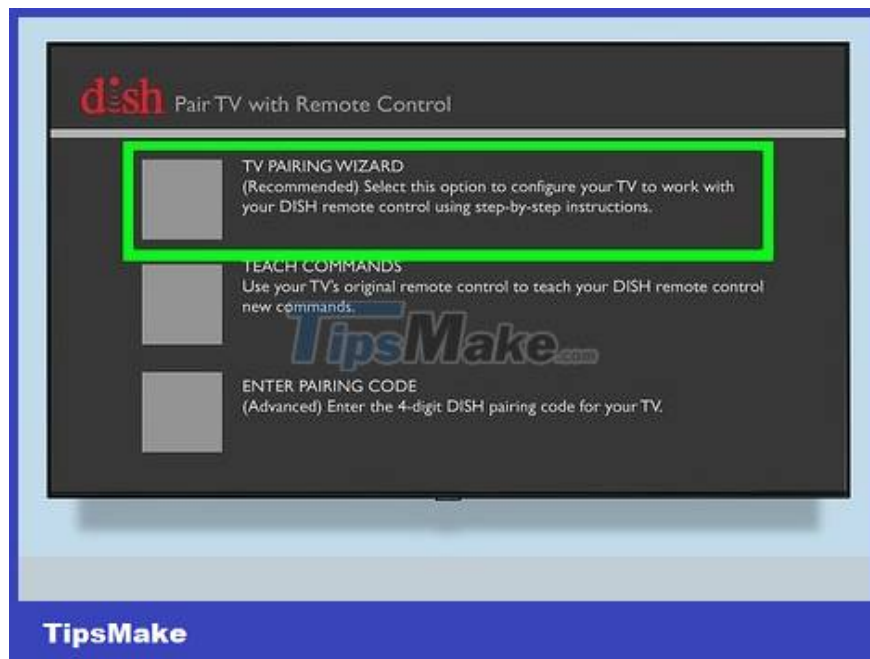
dish Pair TV with Remote Control

TV PAIRING WIZARD
(Recommended) Select this option to configure your TV to work with your DISH remote control using step-by-step instructions.

TEACH COMMANDS
Use your TV's original remote control to teach your DISH remote control new commands.

TipsMake.com

ENTER PAIRING CODE
(Advanced) Enter the 4-digit DISH pairing code for your TV.

TipsMake